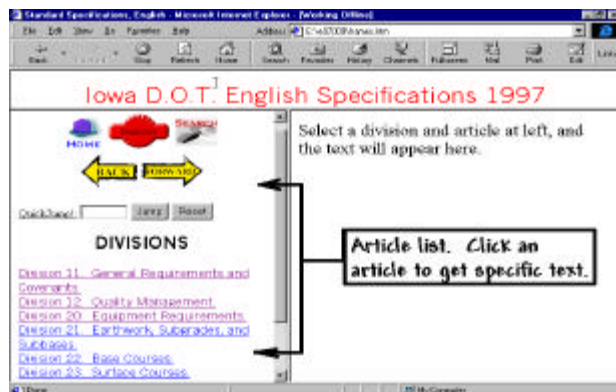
Standard Specifications, English - Microsoft Internet Explorer - [Working Offline]

File Edit View Go Favorites Help

Address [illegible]

Back Forward Stop Refresh Home Search Favorites History Channels Fullscreen Mail Print Edit Links

Iowa D.O.T. English Specifications 1997

HOME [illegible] SEARCH

BACK FORWARD

QuickJump! Jump Reset

DIVISIONS

Division 11. General Requirements and Covenants.
Division 12. Quality Management.
Division 20. Equipment Requirements.
Division 21. Earthwork, Subgrades, and Subbases.
Division 22. Base Courses.
Division 23. Surface Courses.

Select a division and article at left, and the text will appear here.

Article list. Click an article to get specific text.

Done

My Computer